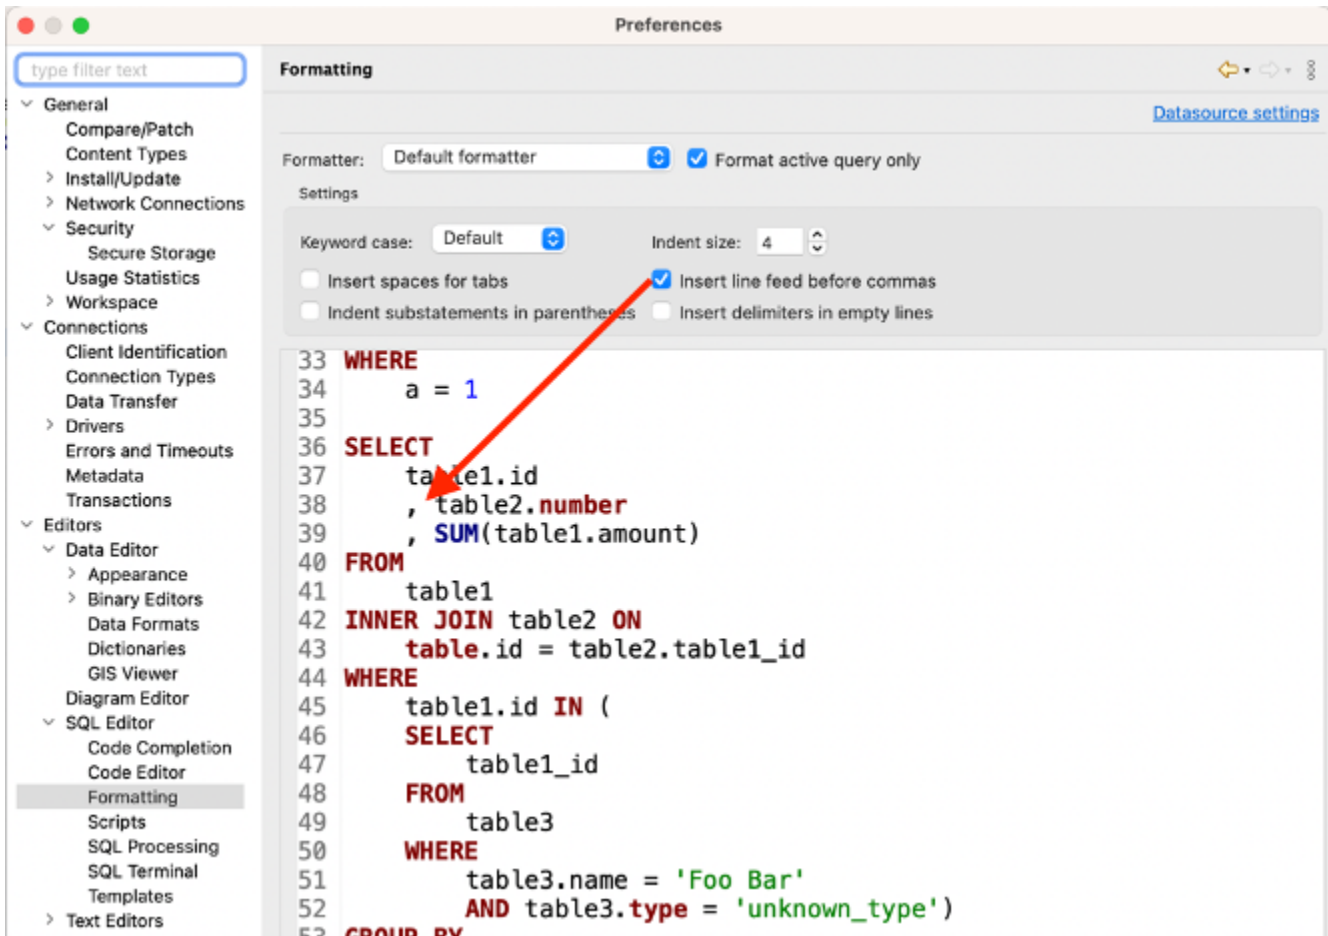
Preferences

type filter text

General
Compare/Patch
Content Types
Install/Update
Network Connections
Security
Secure Storage
Usage Statistics
Workspace
Connections
Client Identification
Connection Types
Data Transfer
Drivers
Errors and Timeouts
Metadata
Transactions
Editors
Data Editor
Appearance
Binary Editors
Data Formats
Dictionaries
GIS Viewer
Diagram Editor
SQL Editor
Code Completion
Code Editor
Formatting
Scripts
SQL Processing
SQL Terminal
Templates
Text Editors

Formatting

Datasource settings

Formatter: Default formatter  Format active query only

Settings

Keyword case: Default  Indent size: 4

Insert spaces for tabs  Insert line feed before commas

Indent substatements in parentheses  Insert delimiters in empty lines

33 WHERE
34 a = 1
35
36 SELECT
37 table1.id
38 , table2.number
39 , SUM(table1.amount)
40 FROM
41 table1
42 INNER JOIN table2 ON
43 table.id = table2.table1_id
44 WHERE
45 table1.id IN (
46 SELECT
47 table1_id
48 FROM
49 table3
50 WHERE
51 table3.name = 'Foo Bar'
52 AND table3.type = 'unknown_type')
53 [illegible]